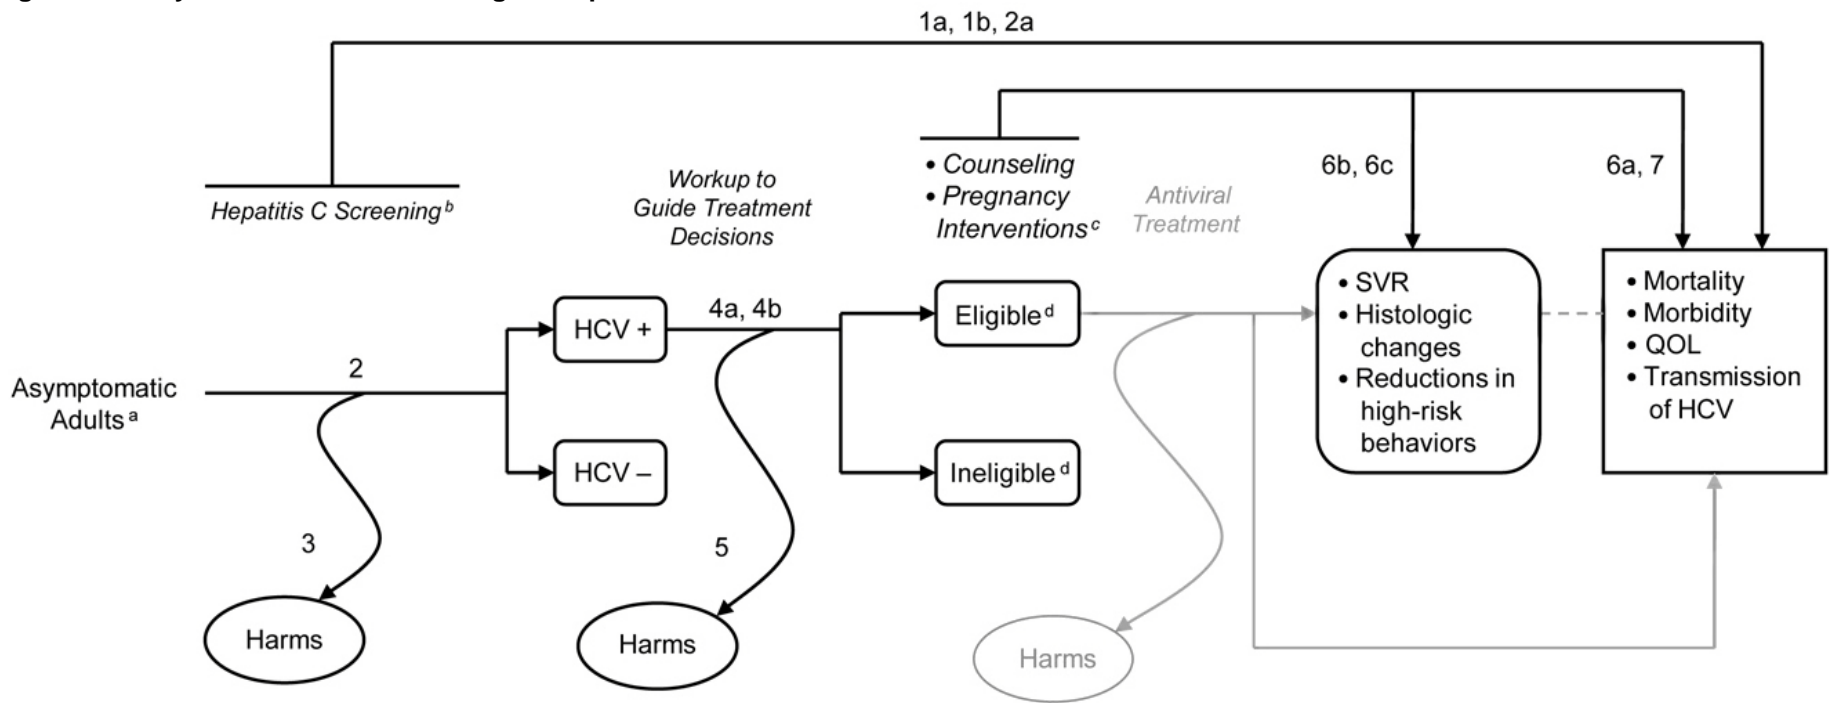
1a, 1b, 2a

Hepatitis C Screening $^{b}$

Workup to Guide Treatment Decisions

• Counseling
• Pregnancy Interventions $^{c}$

Antiviral Treatment

6b, 6c

6a, 7

Asymptomatic Adults $^{a}$

2

HCV +

HCV –

4a, 4b

Eligible $^{d}$

Ineligible $^{d}$

• SVR
• Histologic changes
• Reductions in high-risk behaviors

• Mortality
• Morbidity
• QOL
• Transmission of HCV

3

Harms

5

Harms

Harms